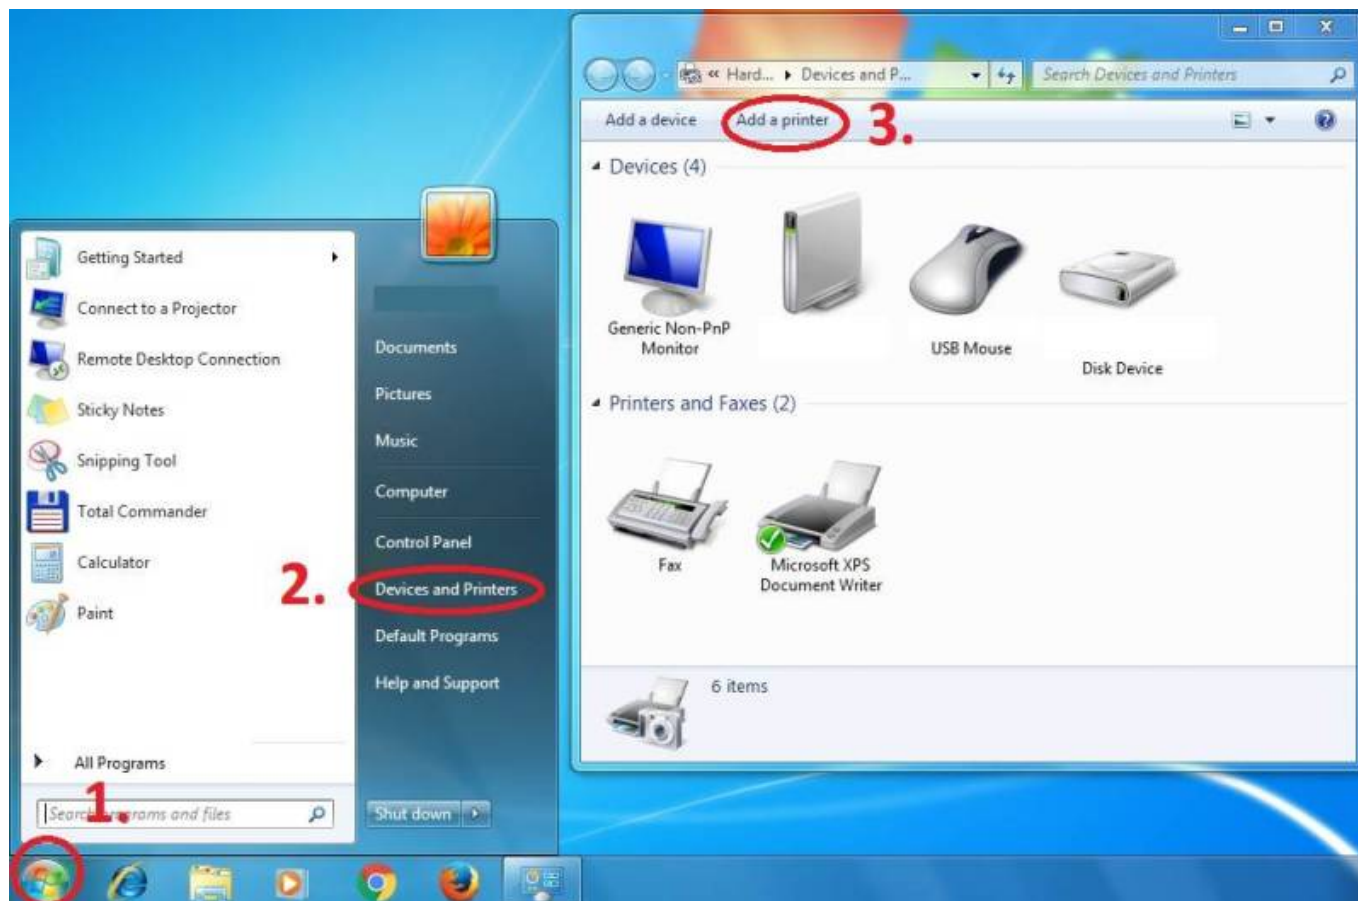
Getting Started

Connect to a Projector

Remote Desktop Connection

Sticky Notes

Snipping Tool

Total Commander

Calculator

Paint

All Programs

Searc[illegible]rams and files

1.

Documents

Pictures

Music

Computer

Control Panel

2.

Devices and Printers

Default Programs

Help and Support

Shut down

« Hard... ▸ Devices and P...

Search Devices and Printers

Add a device

Add a printer

3.

Devices (4)

Generic Non-PnP Monitor

USB Mouse

Disk Device

Printers and Faxes (2)

Fax

Microsoft XPS Document Writer

6 items